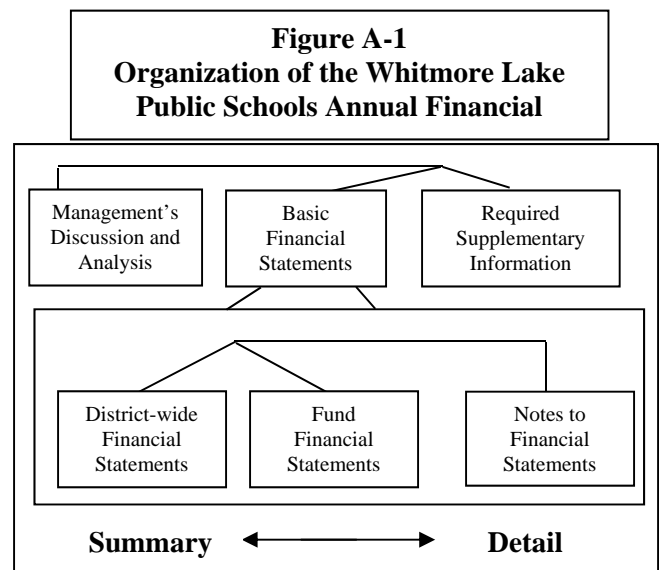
**Figure A-1**
**Organization of the Whitmore Lake Public Schools Annual Financial**

Management's Discussion and Analysis

Basic Financial Statements

Required Supplementary Information

District-wide Financial Statements

Fund Financial Statements

Notes to Financial Statements

**Summary** ←→ **Detail**